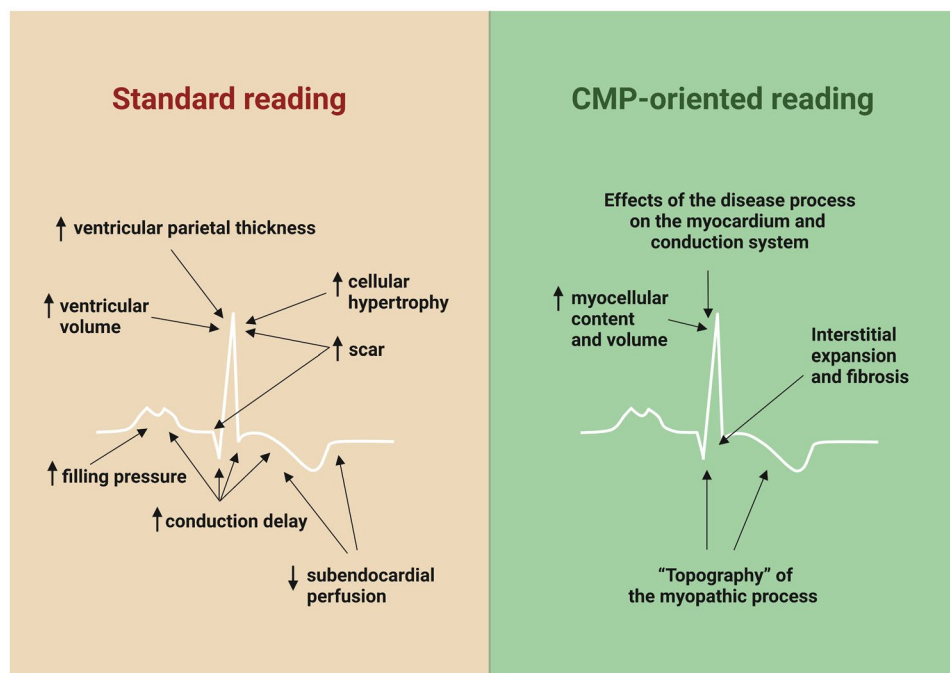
Standard reading

↑ ventricular parietal thickness

↑ ventricular volume

↑ cellular hypertrophy

↑ scar

↑ filling pressure

↑ conduction delay

↓ subendocardial perfusion

CMP-oriented reading

Effects of the disease process on the myocardium and conduction system

↑ myocellular content and volume

Interstitial expansion and fibrosis

“Topography” of the myopathic process